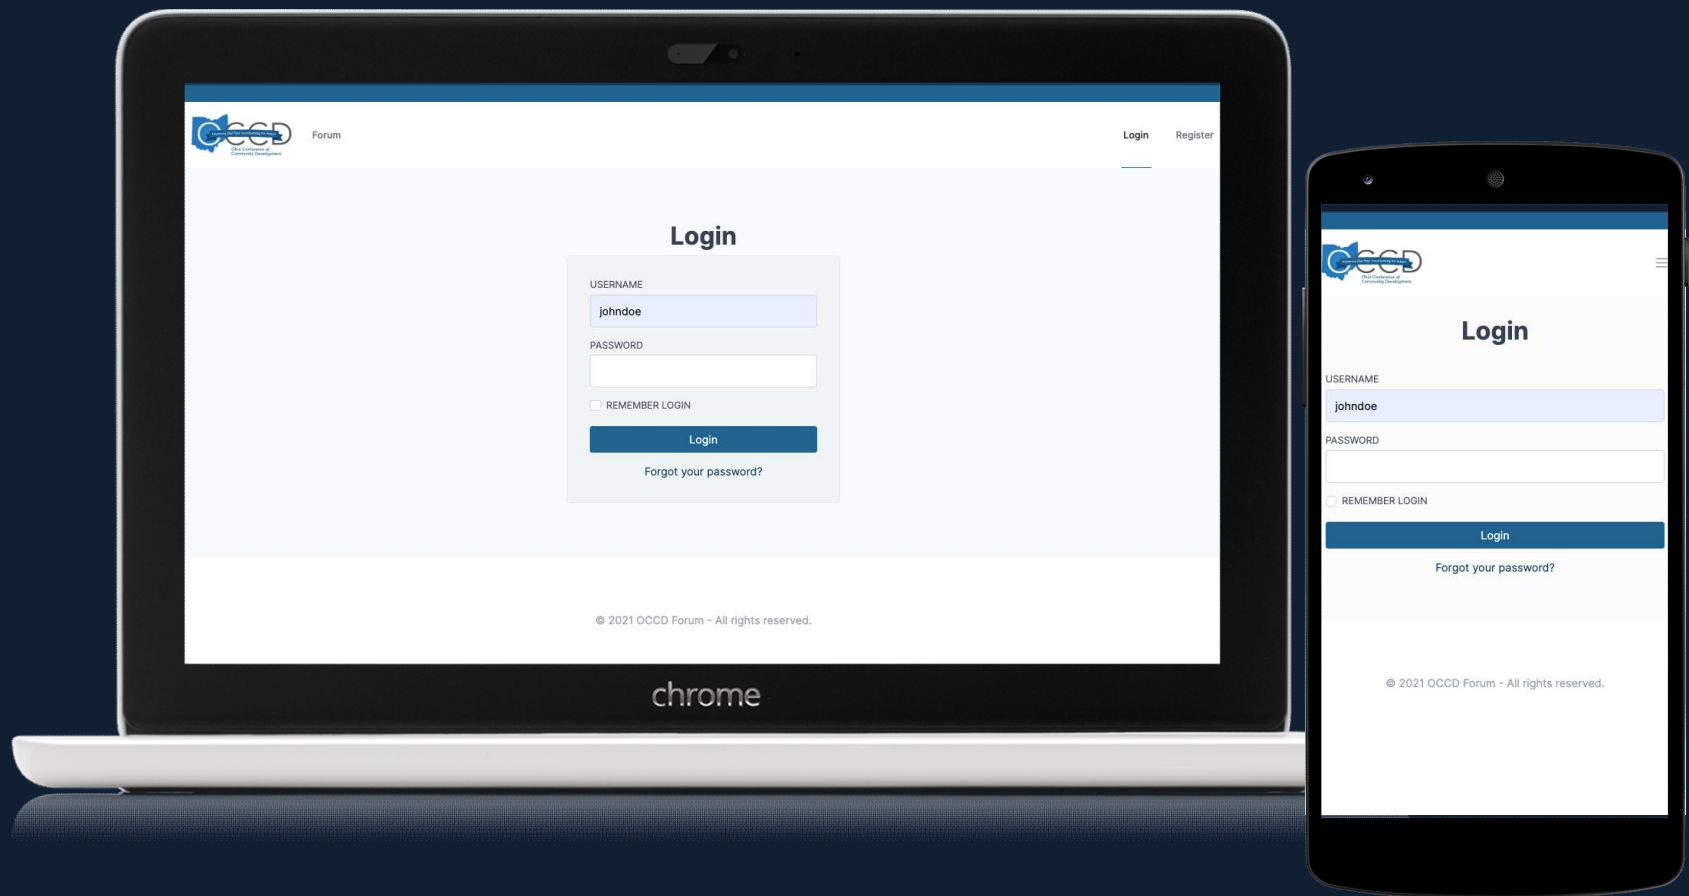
OCCD
Ohio Conference of Community Development

Forum

Login Register

Login

USERNAME
johndoe
PASSWORD
REMEMBER LOGIN
Login
Forgot your password?

© 2021 OCCD Forum - All rights reserved.

chrome

OCCD
Ohio Conference of Community Development

Login

USERNAME
johndoe
PASSWORD
REMEMBER LOGIN
Login
Forgot your password?

© 2021 OCCD Forum - All rights reserved.